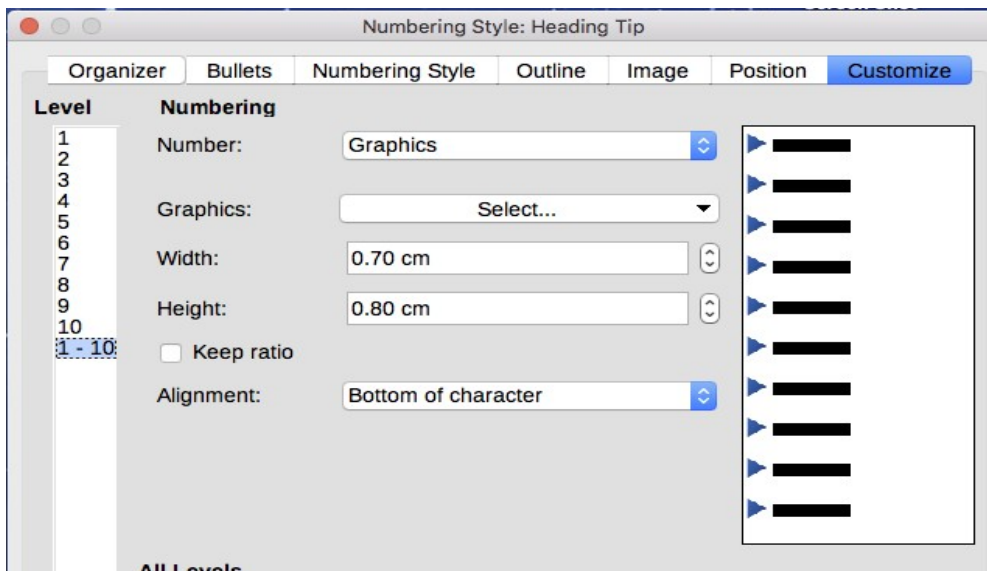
Numbering Style: Heading Tip

Organizer Bullets Numbering Style Outline Image Position Customize

Level

1
2
3
4
5
6
7
8
9
10
1 - 10

Numbering

Number: Graphics

Graphics: Select...

Width: 0.70 cm

Height: 0.80 cm

Keep ratio

Alignment: Bottom of character

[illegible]